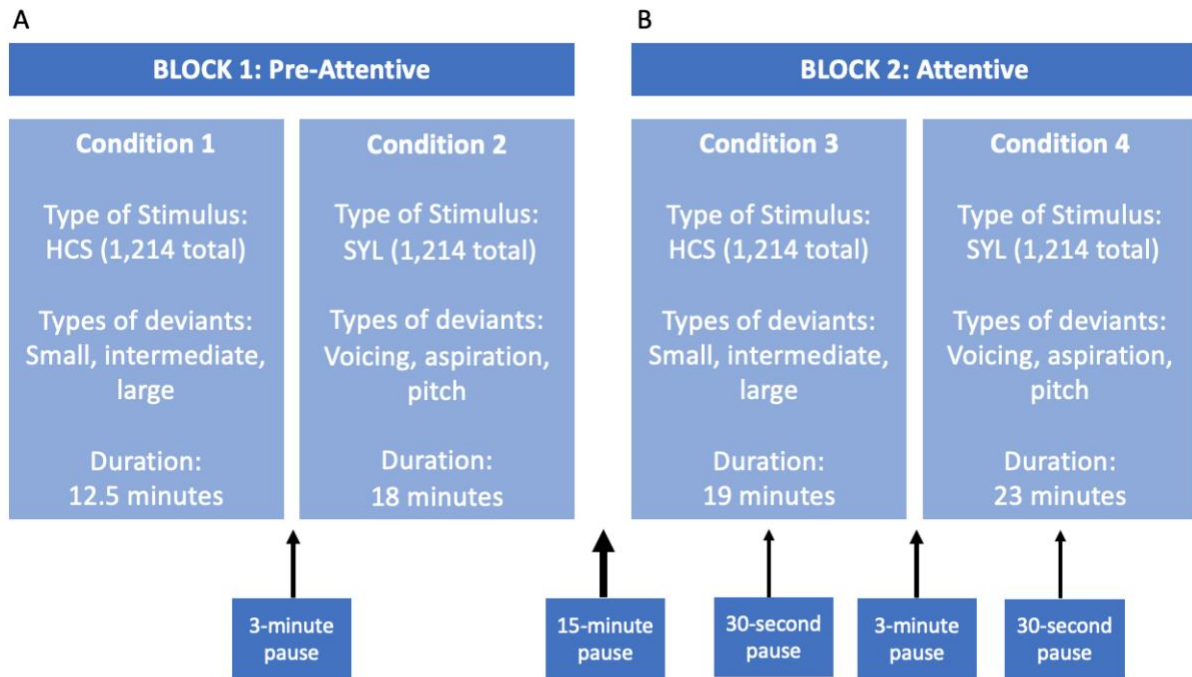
A

BLOCK 1: Pre-Attentive

Condition 1

Type of Stimulus: HCS (1,214 total)

Types of deviants: Small, intermediate, large

Duration: 12.5 minutes

Condition 2

Type of Stimulus: SYL (1,214 total)

Types of deviants: Voicing, aspiration, pitch

Duration: 18 minutes

B

BLOCK 2: Attentive

Condition 3

Type of Stimulus: HCS (1,214 total)

Types of deviants: Small, intermediate, large

Duration: 19 minutes

Condition 4

Type of Stimulus: SYL (1,214 total)

Types of deviants: Voicing, aspiration, pitch

Duration: 23 minutes

3-minute pause

15-minute pause

30-second pause

3-minute pause

30-second pause